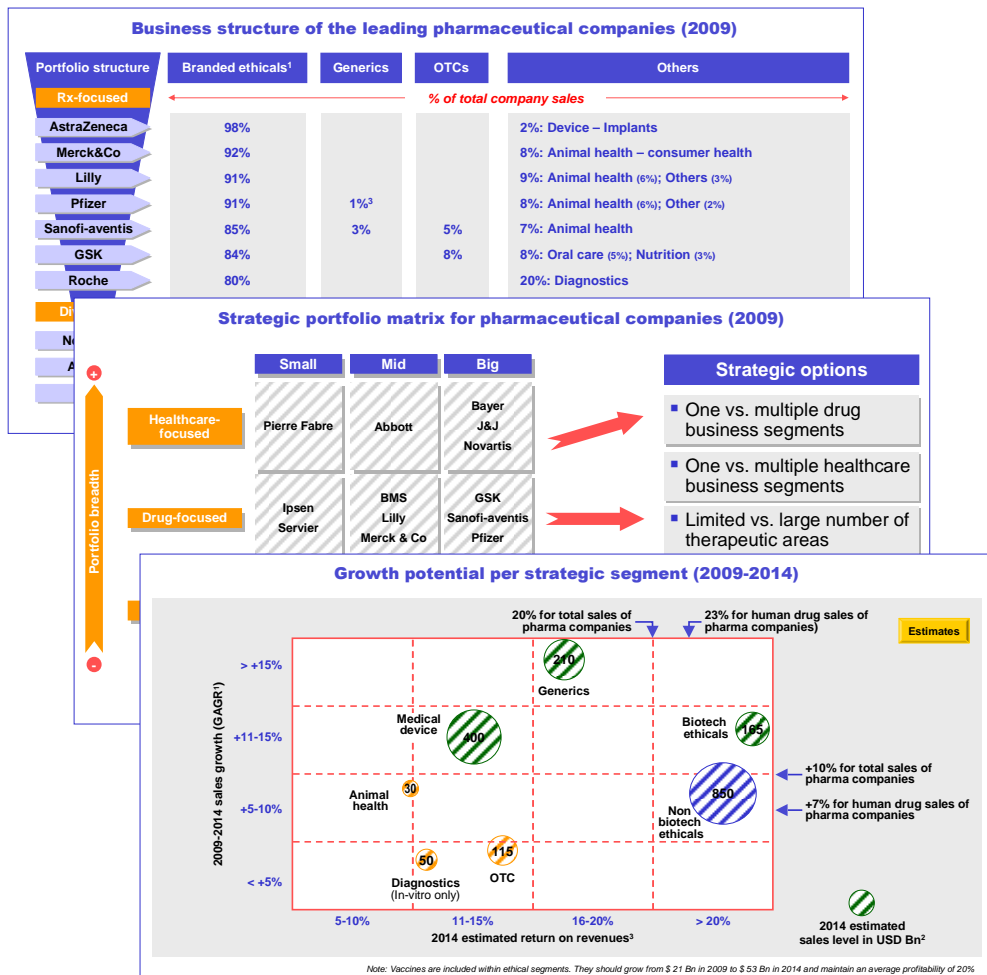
Business structure of the leading pharmaceutical companies (2009)

| Portfolio structure | Branded ethicals¹ | Generics | OTCs | Others |
|---|---|---|---|---|
| Rx-focused | % of total company sales | | | |
| AstraZeneca | 98% | | | 2%: Device – Implants |
| Merck&Co | 92% | | | 8%: Animal health – consumer health |
| Lilly | 91% | | | 9%: Animal health (6%); Others (3%) |
| Pfizer | 91% | 1%³ | | 8%: Animal health (6%); Other (2%) |
| Sanofi-aventis | 85% | 3% | 5% | 7%: Animal health |
| GSK | 84% | | 8% | 8%: Oral care (5%); Nutrition (3%) |
| Roche | 80% | | | 20%: Diagnostics |
| Div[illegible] | | | | |
| Ne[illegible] | | | | |
| A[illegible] | | | | |

Strategic portfolio matrix for pharmaceutical companies (2009)

+

Portfolio breadth

-

| | Small | Mid | Big |
|---|---|---|---|
| Healthcare-focused | Pierre Fabre | Abbott | Bayer J&J Novartis |
| Drug-focused | Ipsen Servier | BMS Lilly Merck & Co | GSK Sanofi-aventis Pfizer |

Strategic options
- One vs. multiple drug business segments
- One vs. multiple healthcare business segments
- Limited vs. large number of therapeutic areas

Growth potential per strategic segment (2009-2014)

Estimates

20% for total sales of pharma companies

23% for human drug sales of pharma companies)

2009-2014 sales growth (GAGR¹)

> +15%
+11-15%
+5-10%
< +5%

210
Generics

Medical device
400

Biotech ethicals
165

Animal health
30

850
Non biotech ethicals

50
Diagnostics
(In-vitro only)

115
OTC

+10% for total sales of pharma companies

+7% for human drug sales of pharma companies

5-10%
11-15%
16-20%
> 20%

2014 estimated return on revenues³

2014 estimated sales level in USD Bn²

Note: Vaccines are included within ethical segments. They should grow from $ 21 Bn in 2009 to $ 53 Bn in 2014 and maintain an average profitability of 20%